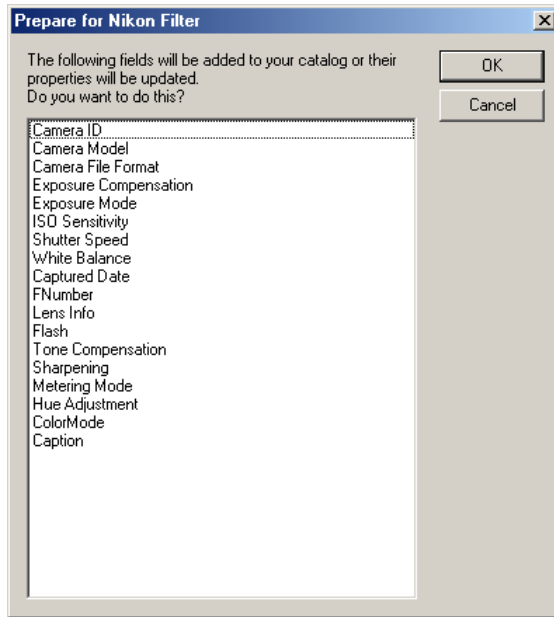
Prepare for Nikon Filter

The following fields will be added to your catalog or their properties will be updated.
Do you want to do this?

OK

Cancel

Camera ID
Camera Model
Camera File Format
Exposure Compensation
Exposure Mode
ISO Sensitivity
Shutter Speed
White Balance
Captured Date
FNumber
Lens Info
Flash
Tone Compensation
Sharpening
Metering Mode
Hue Adjustment
ColorMode
Caption